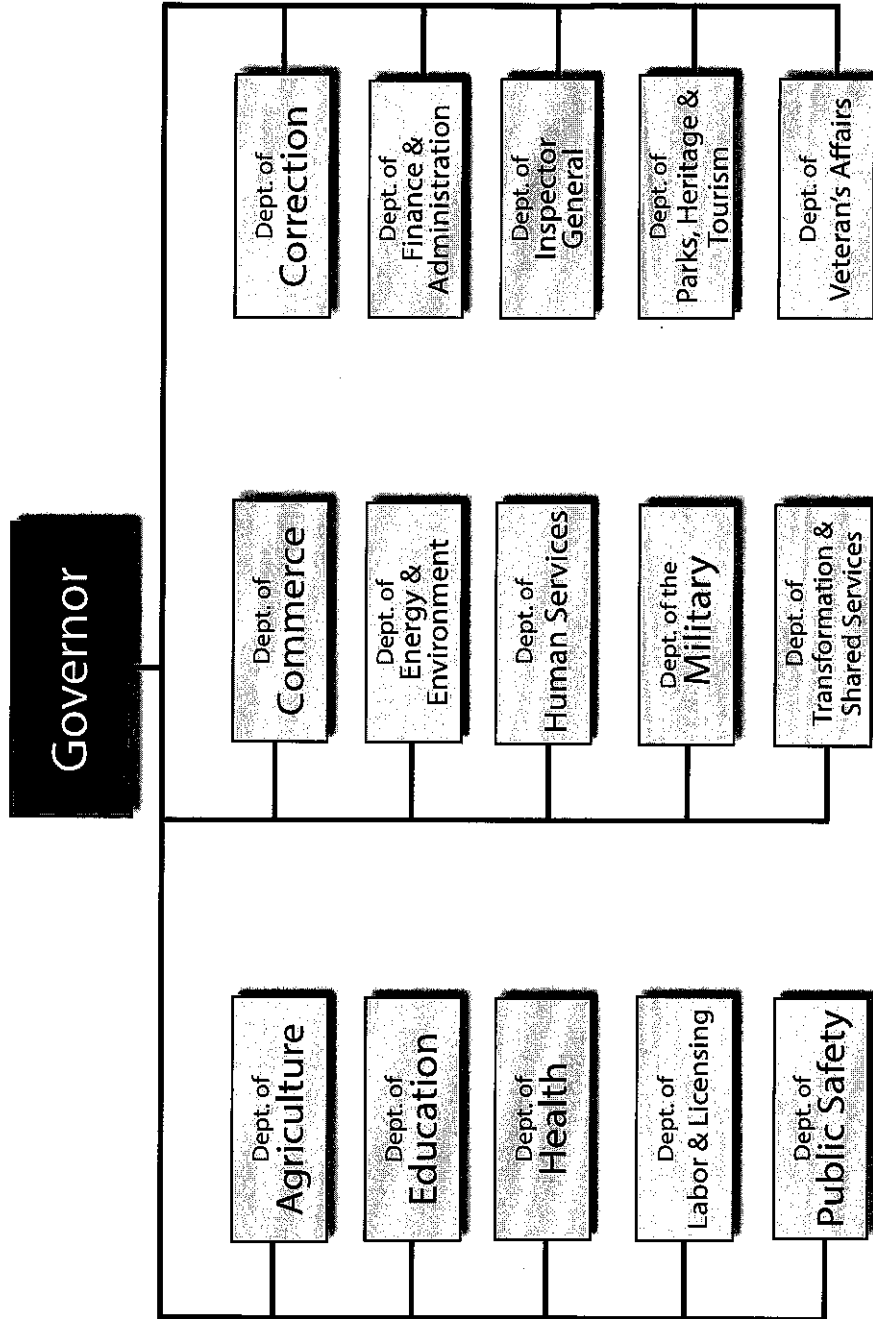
Governor

Dept. of
Agriculture

Dept. of
Education

Dept. of
Health

Dept. of
Labor & Licensing

Dept. of
Public Safety

Dept. of
Commerce

Dept. of
Energy & Environment

Dept. of
Human Services

Dept. of the
Military

Dept. of
Transformation & Shared Services

Dept. of
Correction

Dept. of
Finance & Administration

Dept. of
Inspector General

Dept. of
Parks, Heritage & Tourism

Dept. of
Veteran's Affairs